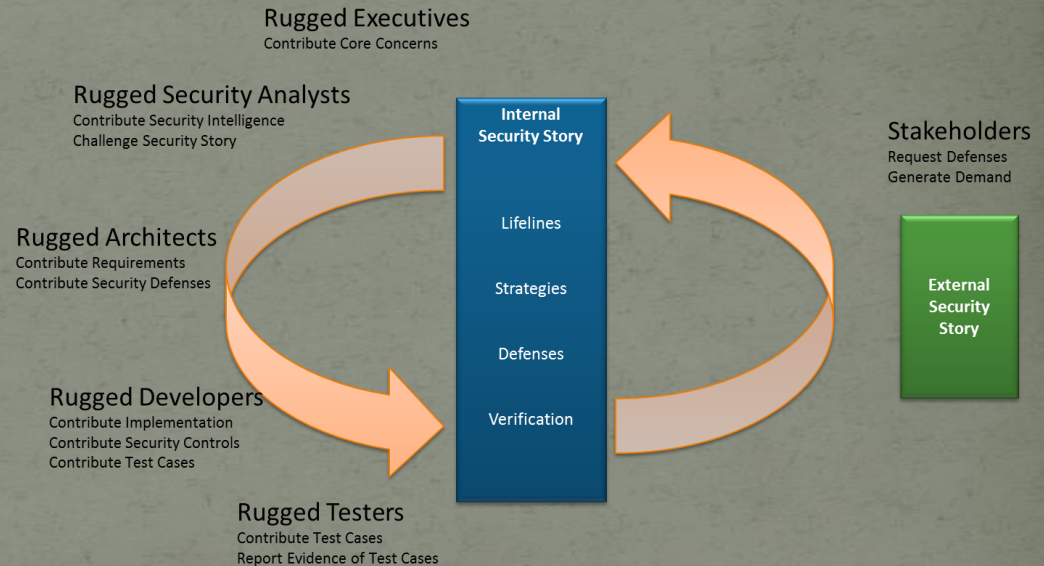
Rugged Executives
Contribute Core Concerns

Rugged Security Analysts
Contribute Security Intelligence
Challenge Security Story

Internal Security Story

Lifelines

Strategies

Defenses

Verification

Stakeholders
Request Defenses
Generate Demand

External Security Story

Rugged Architects
Contribute Requirements
Contribute Security Defenses

Rugged Developers
Contribute Implementation
Contribute Security Controls
Contribute Test Cases

Rugged Testers
Contribute Test Cases
Report Evidence of Test Cases